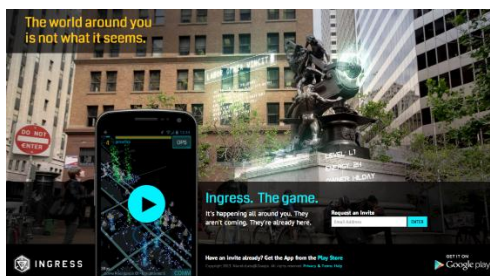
The world around you is not what it seems.

DO NOT ENTER

OPS

LEVEL L1

Ingress. The game.

It's happening all around you. They aren't coming. They're already here.

Request an invite

Email Address

ENTER

INGRESS

Have an invite already? Get the App from the Play Store

GET IT ON Google play